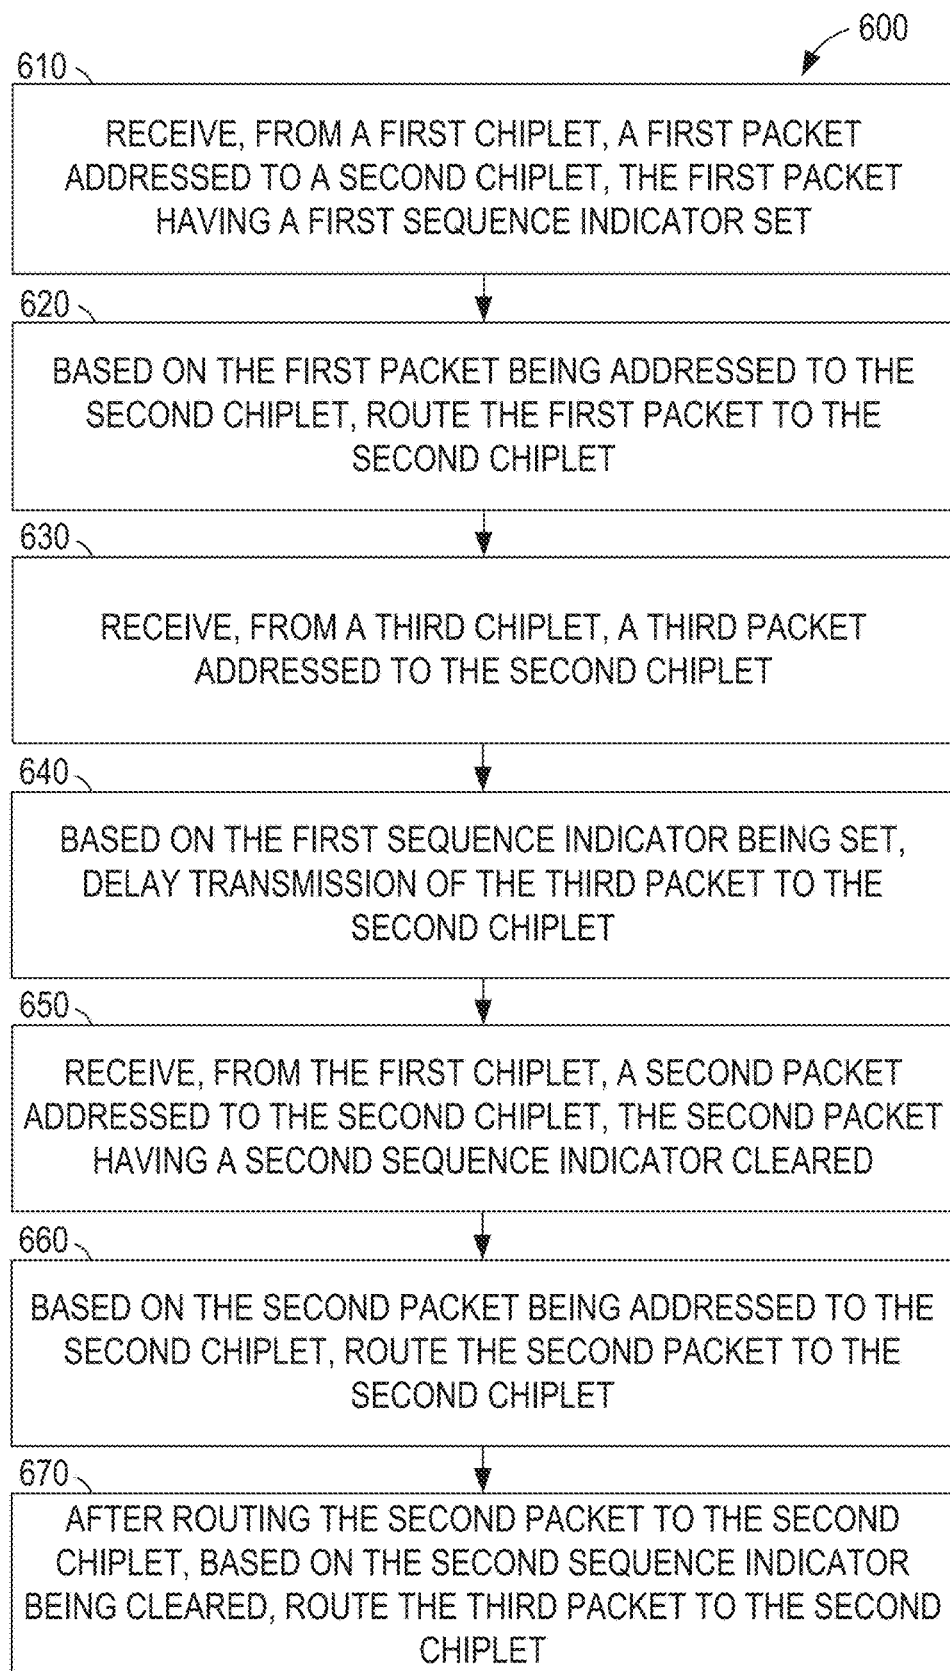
600

610

RECEIVE, FROM A FIRST CHIPLET, A FIRST PACKET ADDRESSED TO A SECOND CHIPLET, THE FIRST PACKET HAVING A FIRST SEQUENCE INDICATOR SET

620

BASED ON THE FIRST PACKET BEING ADDRESSED TO THE SECOND CHIPLET, ROUTE THE FIRST PACKET TO THE SECOND CHIPLET

630

RECEIVE, FROM A THIRD CHIPLET, A THIRD PACKET ADDRESSED TO THE SECOND CHIPLET

640

BASED ON THE FIRST SEQUENCE INDICATOR BEING SET, DELAY TRANSMISSION OF THE THIRD PACKET TO THE SECOND CHIPLET

650

RECEIVE, FROM THE FIRST CHIPLET, A SECOND PACKET ADDRESSED TO THE SECOND CHIPLET, THE SECOND PACKET HAVING A SECOND SEQUENCE INDICATOR CLEARED

660

BASED ON THE SECOND PACKET BEING ADDRESSED TO THE SECOND CHIPLET, ROUTE THE SECOND PACKET TO THE SECOND CHIPLET

670

AFTER ROUTING THE SECOND PACKET TO THE SECOND CHIPLET, BASED ON THE SECOND SEQUENCE INDICATOR BEING CLEARED, ROUTE THE THIRD PACKET TO THE SECOND CHIPLET